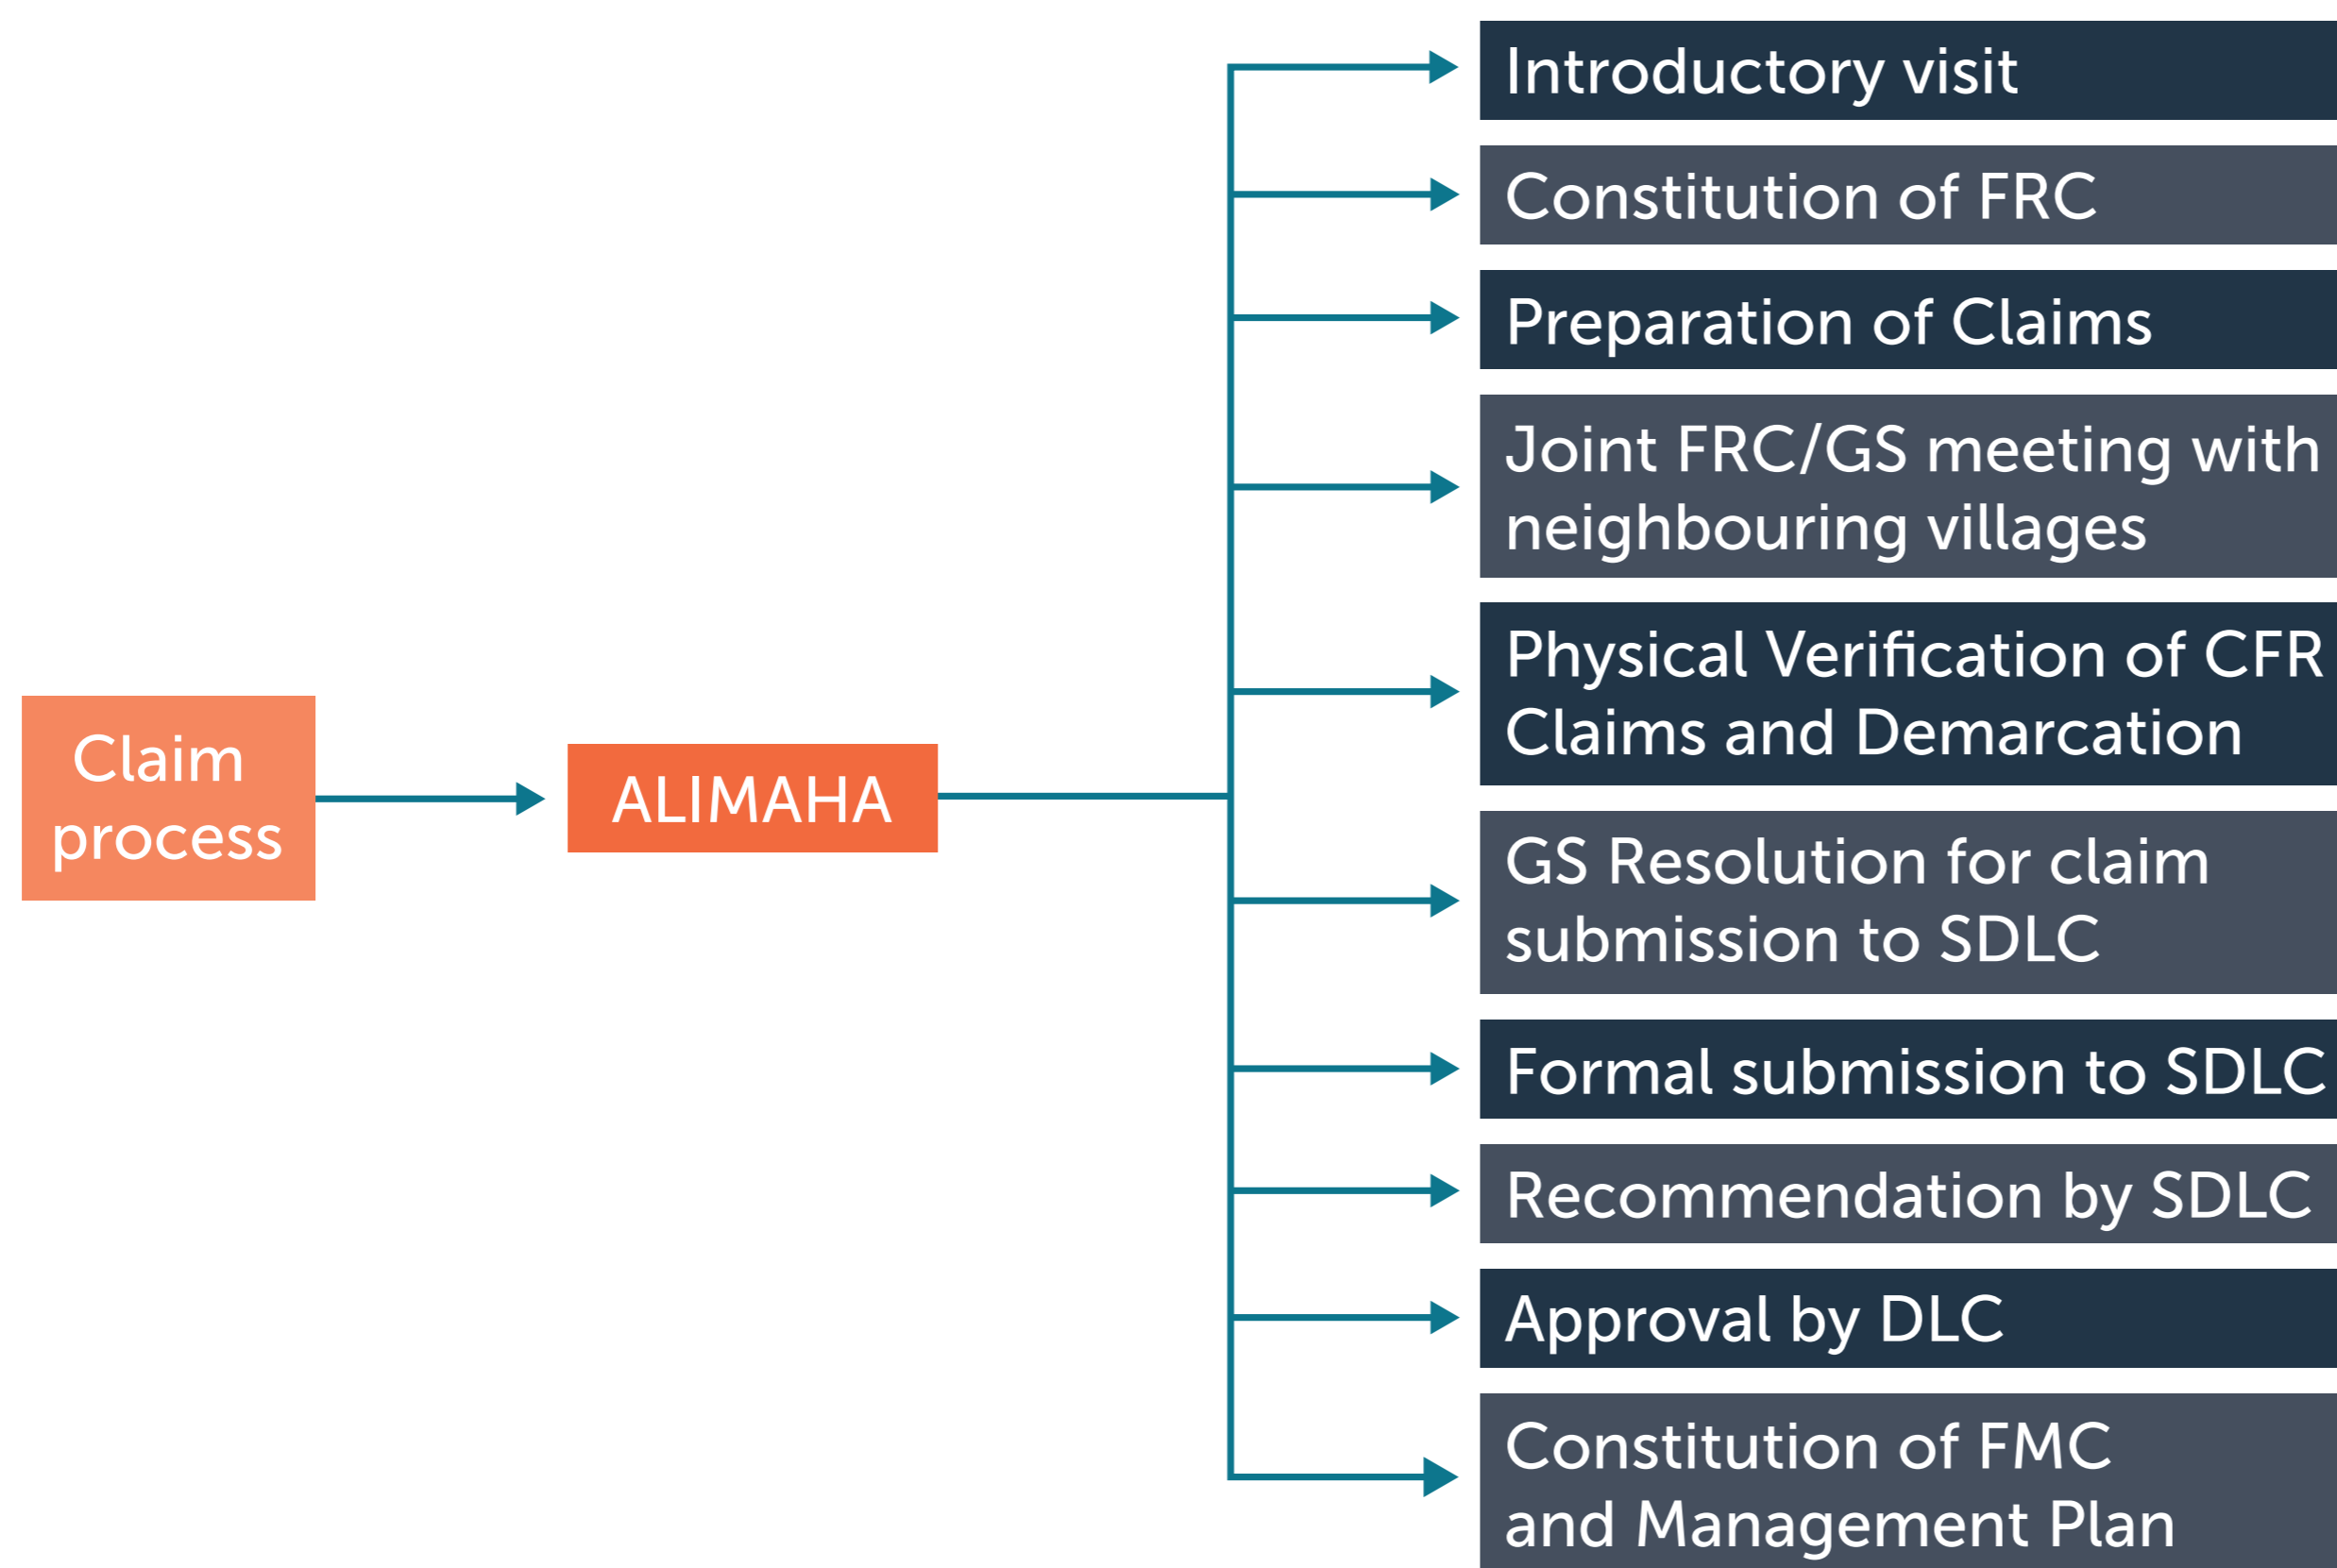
Claim process

ALIMAHA

Introductory visit

Constitution of FRC

Preparation of Claims

Joint FRC/GS meeting with neighbouring villages

Physical Verification of CFR Claims and Demarcation

GS Resolution for claim submission to SDLC

Formal submission to SDLC

Recommendation by SDLC

Approval by DLC

Constitution of FMC and Management Plan